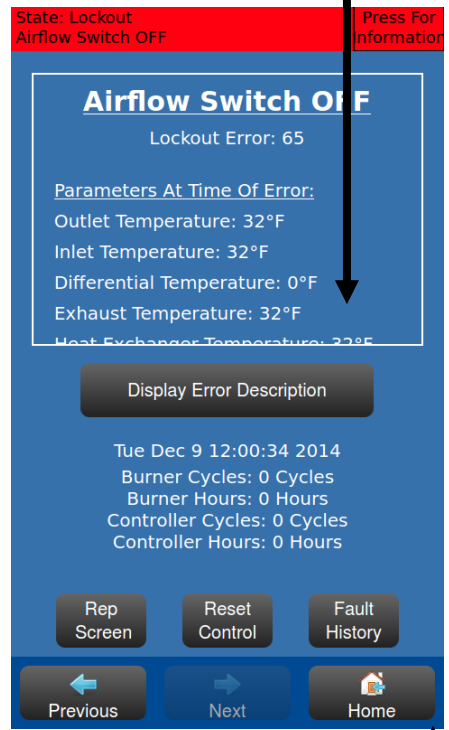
State: Lockout
Airflow Switch OFF

Press For
Information

Airflow Switch OFF

Lockout Error: 65

Parameters At Time Of Error:
Outlet Temperature: 32°F
Inlet Temperature: 32°F
Differential Temperature: 0°F
Exhaust Temperature: 32°F
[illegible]

Display Error Description

Tue Dec 9 12:00:34 2014
Burner Cycles: 0 Cycles
Burner Hours: 0 Hours
Controller Cycles: 0 Cycles
Controller Hours: 0 Hours

Rep Screen

Reset Control

Fault History

Previous

Next

Home